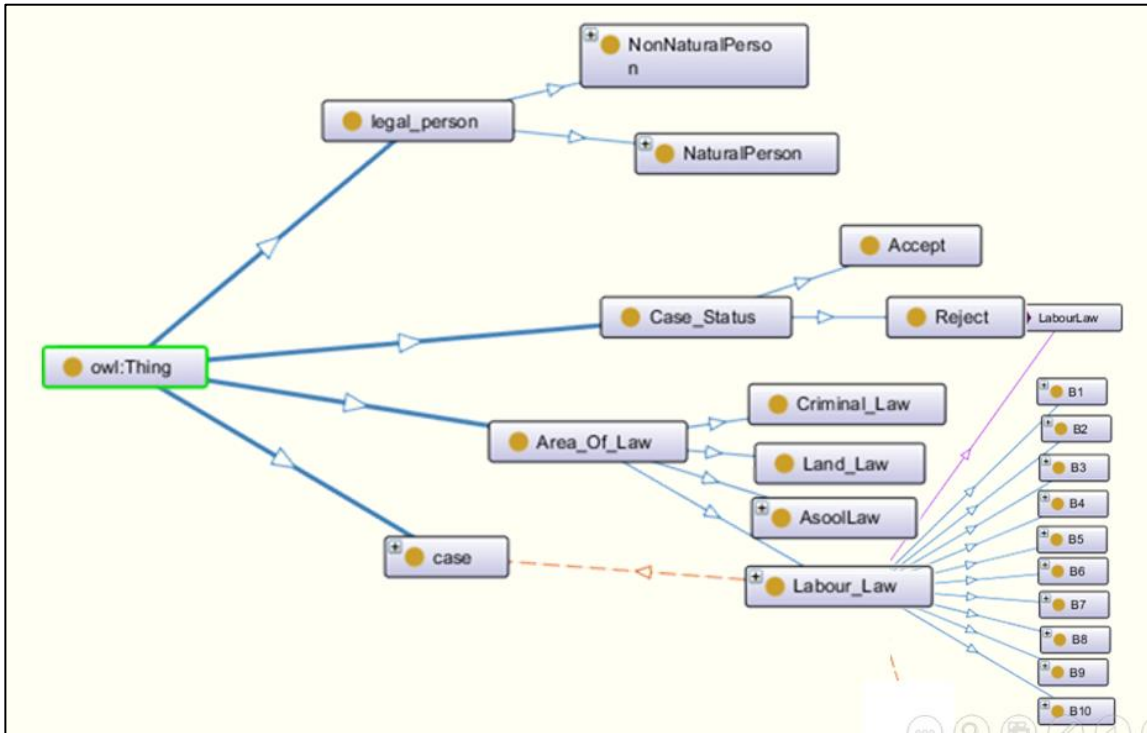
NonNaturalPerson

legal_person

NaturalPerson

Accept

Case_Status

Reject

LabourLaw

owl:Thing

Criminal_Law

Area_Of_Law

Land_Law

AsoolLaw

case

Labour_Law

B1

B2

B3

B4

B5

B6

B7

B8

B9

B10